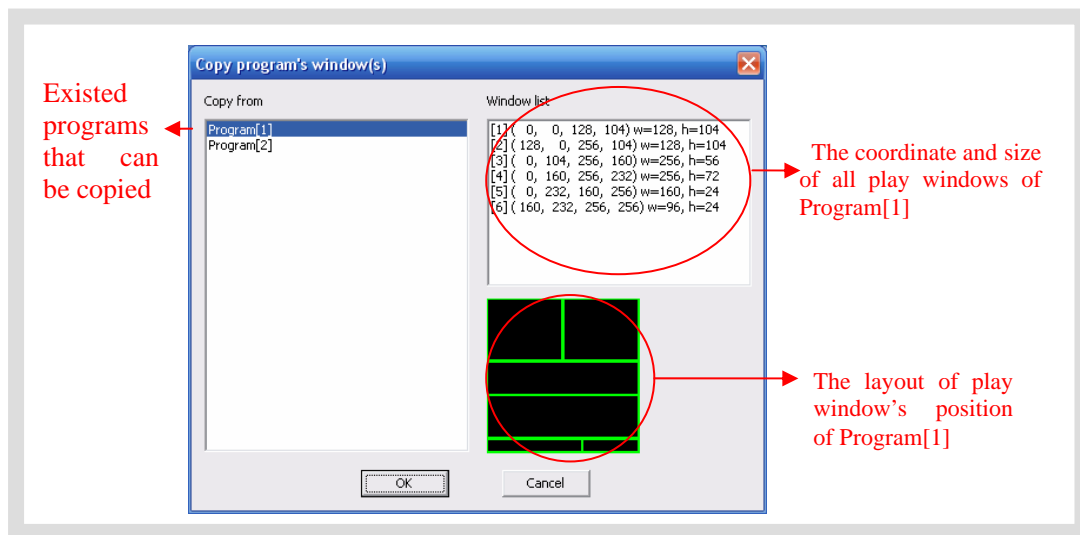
Copy program's window(s)

Existed programs that can be copied

Copy from

Program[1]
Program[2]

Window list

[1] ( 0, 0, 128, 104) w=128, h=104
[2] ( 128, 0, 256, 104) w=128, h=104
[3] ( 0, 104, 256, 160) w=256, h=56
[4] ( 0, 160, 256, 232) w=256, h=72
[5] ( 0, 232, 160, 256) w=160, h=24
[6] ( 160, 232, 256, 256) w=96, h=24

The coordinate and size of all play windows of Program[1]

The layout of play window's position of Program[1]

OK

Cancel